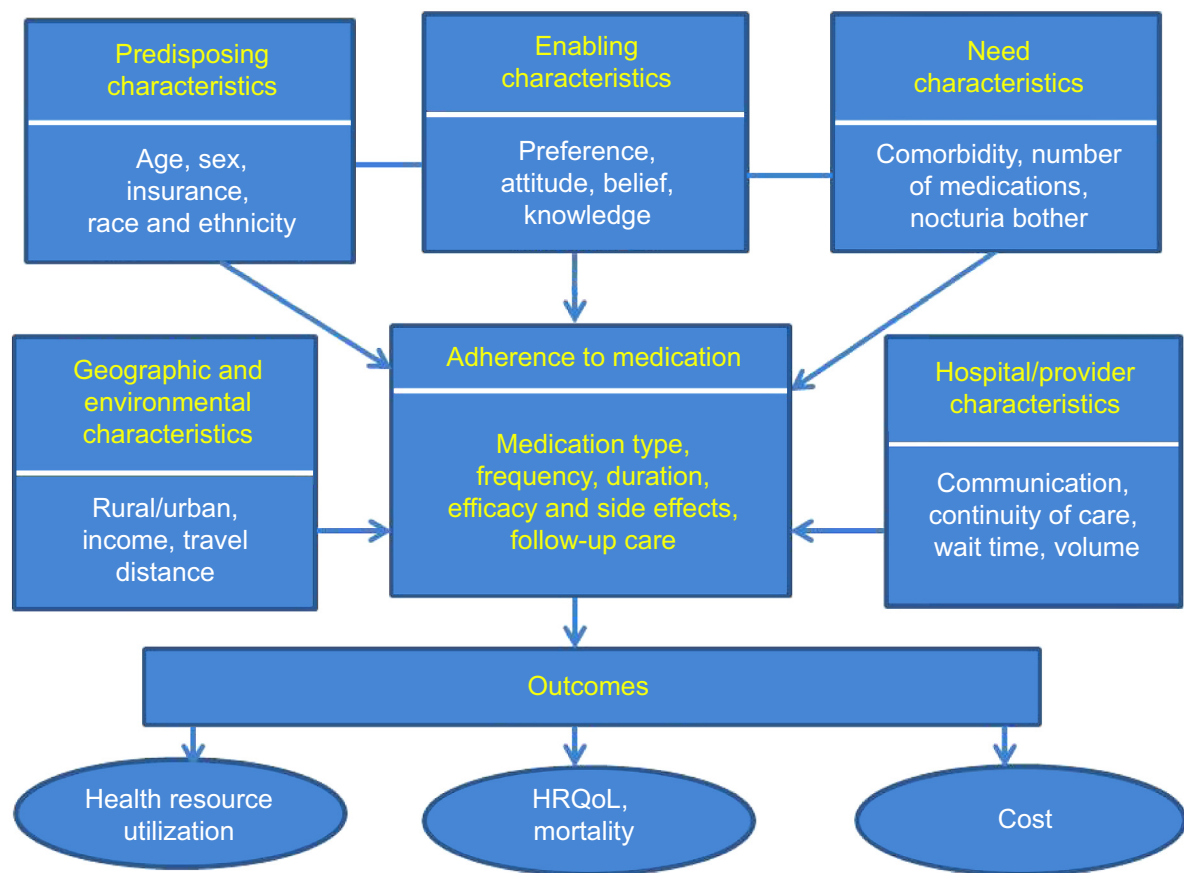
Predisposing characteristics

Age, sex, insurance, race and ethnicity

Enabling characteristics

Preference, attitude, belief, knowledge

Need characteristics

Comorbidity, number of medications, nocturia bother

Geographic and environmental characteristics

Rural/urban, income, travel distance

Adherence to medication

Medication type, frequency, duration, efficacy and side effects, follow-up care

Hospital/provider characteristics

Communication, continuity of care, wait time, volume

Outcomes

Health resource utilization

HRQoL, mortality

Cost